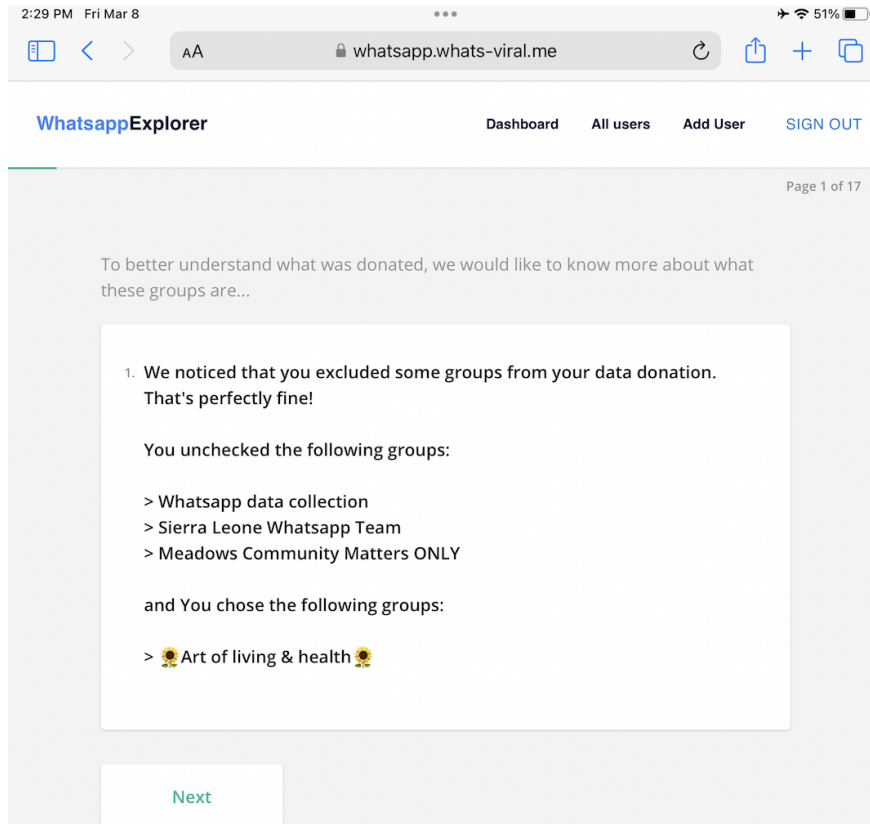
2:29 PM Fri Mar 8
51%
AA whatsapp.whats-viral.me

WhatsappExplorer Dashboard All users Add User SIGN OUT

Page 1 of 17

To better understand what was donated, we would like to know more about what these groups are...

1. We noticed that you excluded some groups from your data donation. That's perfectly fine!

You unchecked the following groups:

> Whatsapp data collection
> Sierra Leone Whatsapp Team
> Meadows Community Matters ONLY

and You chose the following groups:

> 🌻Art of living & health🌻

Next